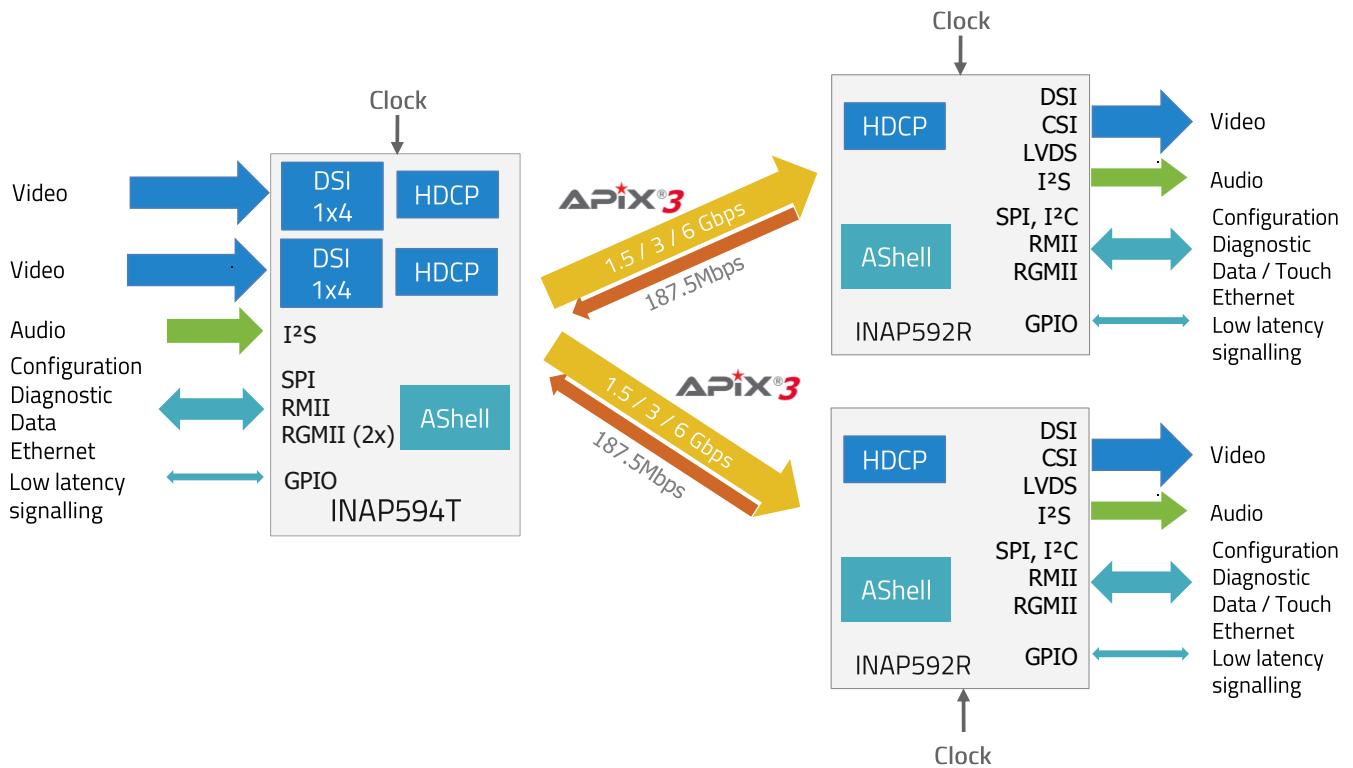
Clock

Video

Video

Audio

Configuration
Diagnostic
Data
Ethernet

Low latency
signalling

DSI
1x4

HDCP

DSI
1x4

HDCP

I²S

SPI
RMII
RGMII (2x)

AShell

GPIO

INAP594T

APIX®3

1.5 / 3 / 6 Gbps

187.5Mbps

APIX®3

1.5 / 3 / 6 Gbps

187.5Mbps

Clock

HDCP

DSI
CSI
LVDS
I²S

AShell

SPI, I²C
RMII
RGMII

INAP592R

GPIO

Video

Audio

Configuration
Diagnostic
Data / Touch
Ethernet

Low latency
signalling

HDCP

DSI
CSI
LVDS
I²S

AShell

SPI, I²C
RMII
RGMII

INAP592R

GPIO

Video

Audio

Configuration
Diagnostic
Data / Touch
Ethernet

Low latency
signalling

Clock